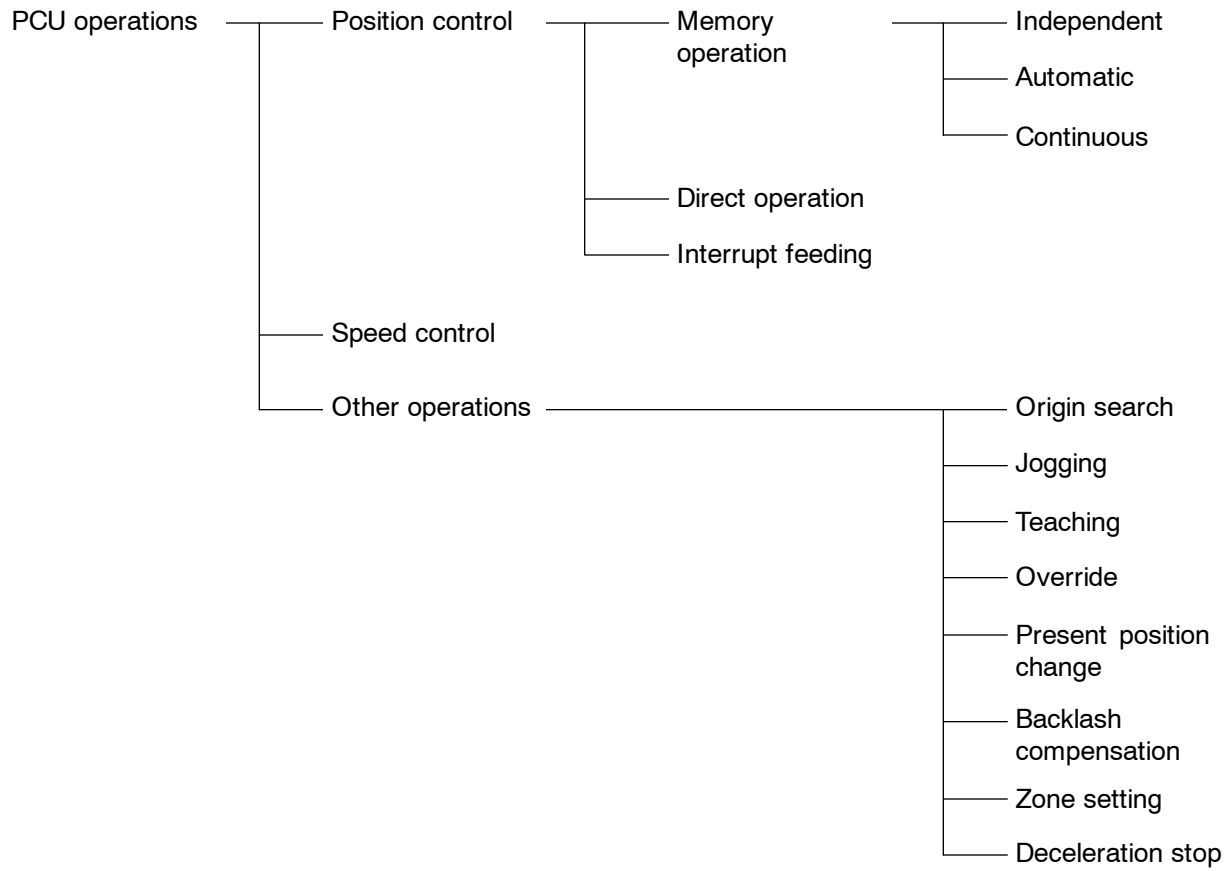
PCU operations

Position control

Memory operation

Independent

Automatic

Continuous

Direct operation

Interrupt feeding

Speed control

Other operations

Origin search

Jogging

Teaching

Override

Present position change

Backlash compensation

Zone setting

Deceleration stop